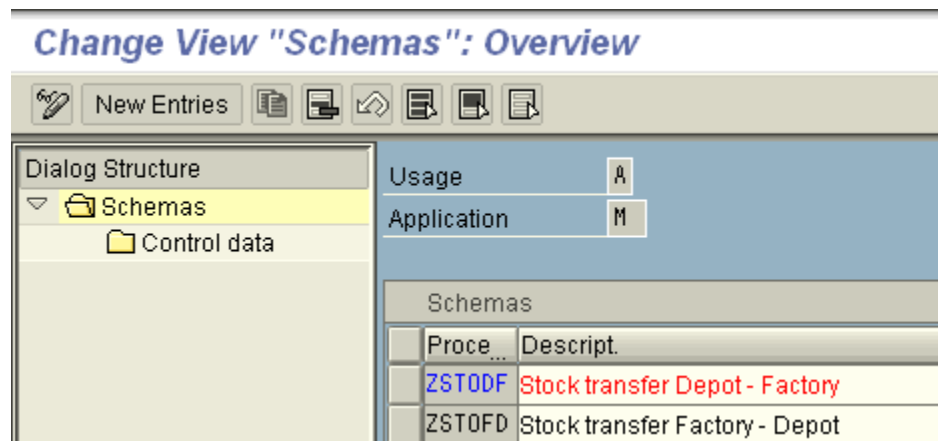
Change View "Schemas": Overview

New Entries

Dialog Structure
Schemas
Control data

Usage A
Application M

Schemas

| Proce... | Descript. |
|---|---|
| ZSTODF | Stock transfer Depot - Factory |
| ZSTOFD | Stock transfer Factory - Depot |